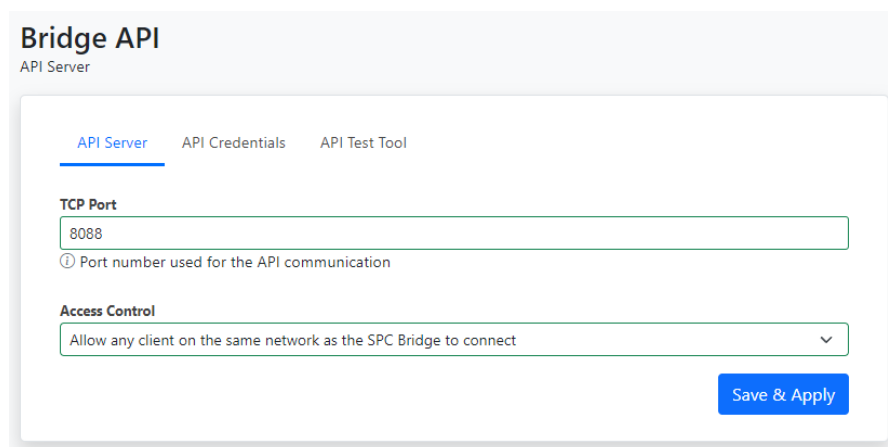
Bridge API
API Server

API Server
API Credentials
API Test Tool

TCP Port
8088
ⓘ Port number used for the API communication

Access Control
Allow any client on the same network as the SPC Bridge to connect

Save & Apply